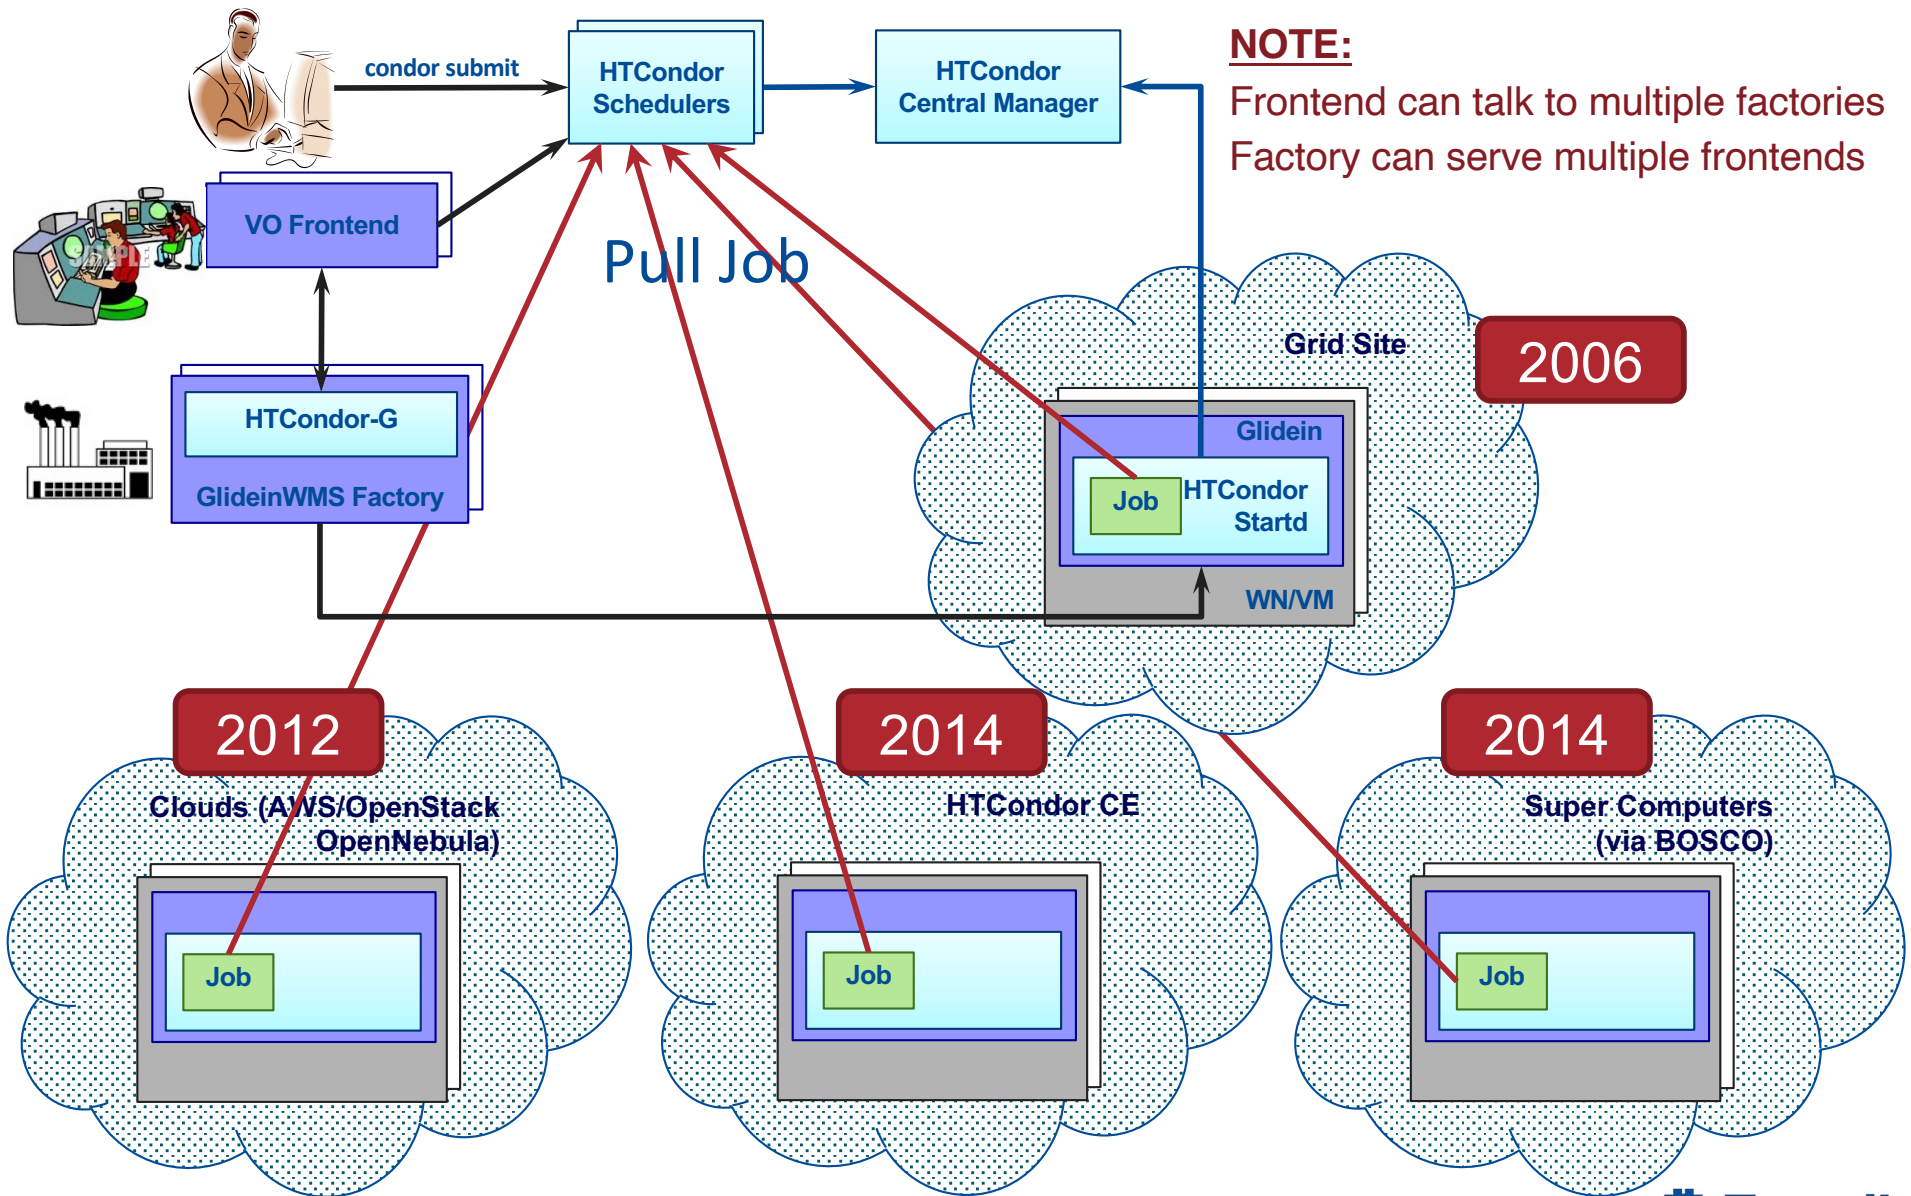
condor submit

HTCondor Schedulers

HTCondor Central Manager

NOTE:
Frontend can talk to multiple factories
Factory can serve multiple frontends

VO Frontend

Pull Job

HTCondor-G

GlideinWMS Factory

Grid Site

2006

Glidein

Job

HTCondor Startd

WN/VM

2012

Clouds (AWS/OpenStack OpenNebula)

Job

2014

HTCondor CE

Job

2014

Super Computers (via BOSCO)

Job